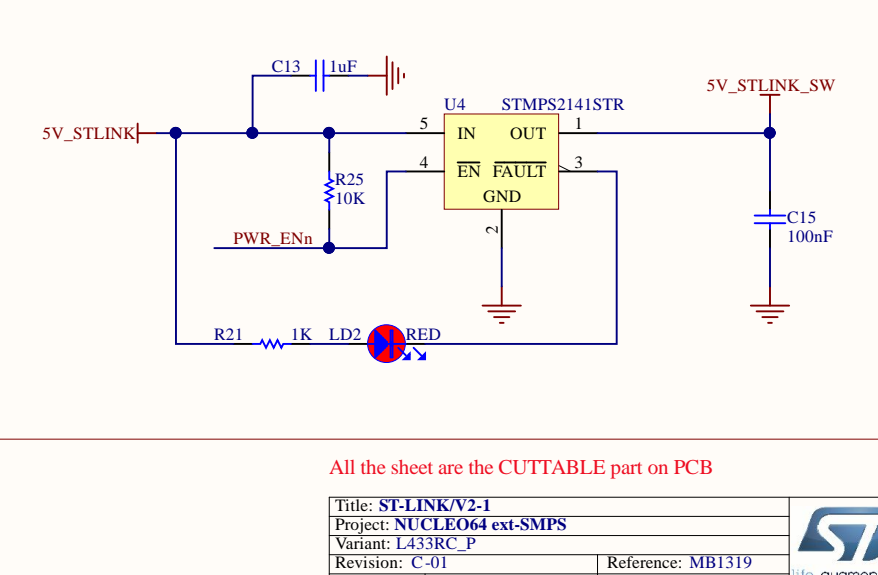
C13 1uF

U4 STMPS2141STR

5V_STLINK_SW

5V_STLINK

5 IN OUT 1

4 $\overline{EN}$ $\overline{FAULT}$ 3

R25 10K

GND

2

C15 100nF

PWR_ENn

R21 1K LD2 RED

All the sheet are the CUTTABLE part on PCB

| Title: ST-LINK/V2-1 | |
|---|---|
| Project: NUCLEO64 ext-SMPS | |
| Variant: L433RC_P | |
| Revision: C-01 | Reference: MB1319 |

life.augmented